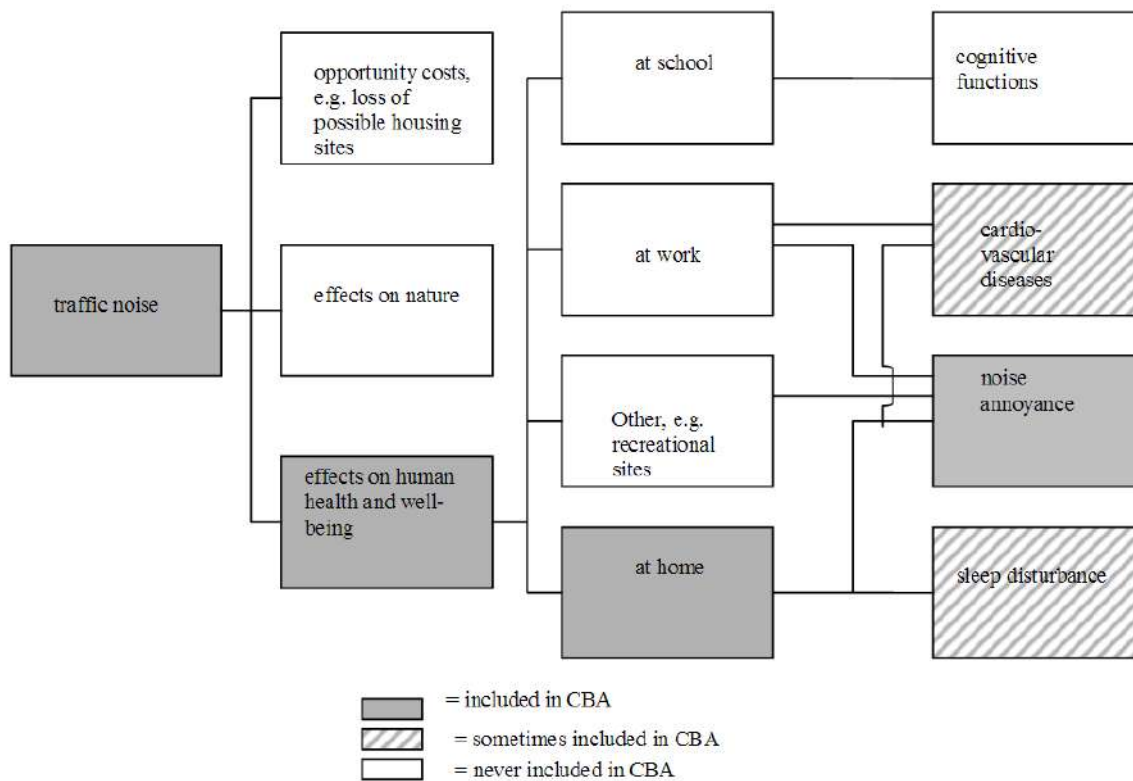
traffic noise

opportunity costs, e.g. loss of possible housing sites

effects on nature

effects on human health and well-being

at school

at work

Other, e.g. recreational sites

at home

cognitive functions

cardio-vascular diseases

noise annoyance

sleep disturbance

= included in CBA

= sometimes included in CBA

= never included in CBA